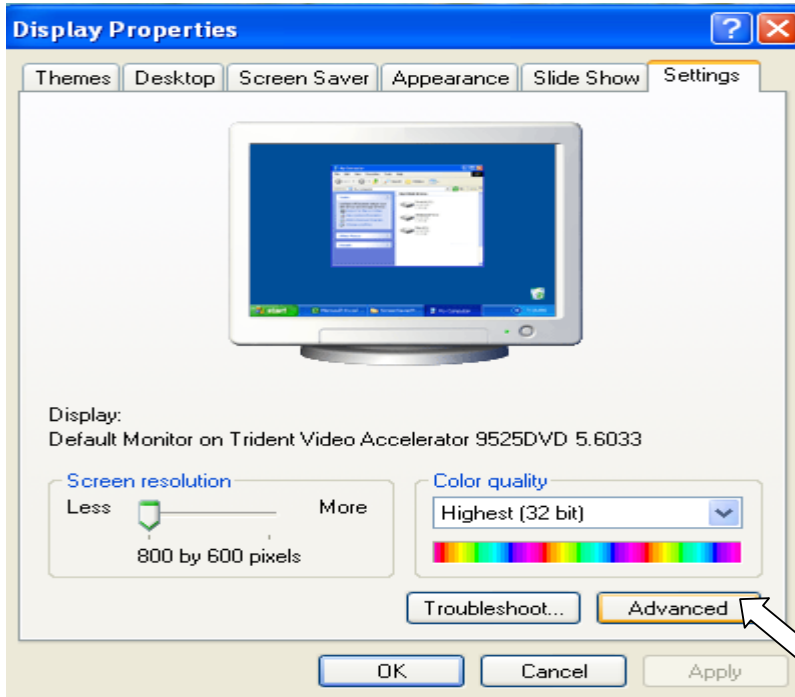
Display Properties

Themes | Desktop | Screen Saver | Appearance | Slide Show | Settings

Display:
Default Monitor on Trident Video Accelerator 9525DVD 5.6033

Screen resolution
Less
More
800 by 600 pixels

Color quality
Highest (32 bit)

Troubleshoot...
Advanced

OK
Cancel
Apply